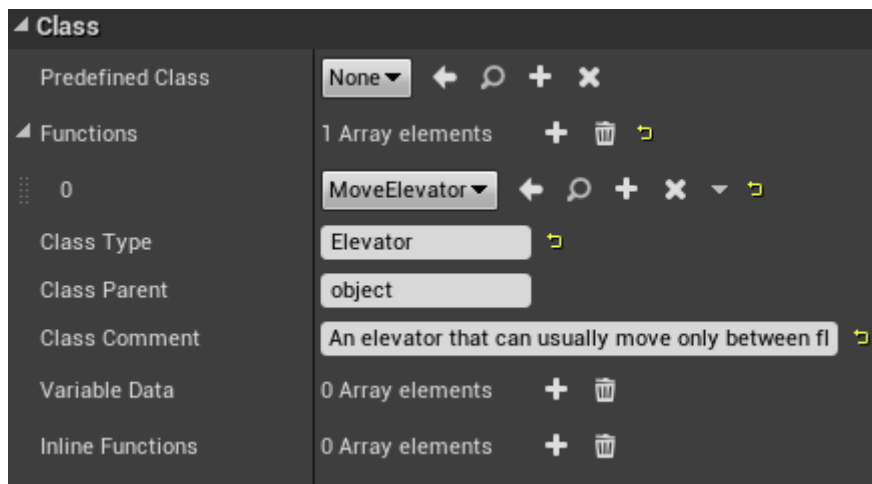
Class

| | |
|---|---|
| Predefined Class | None |
| Functions | 1 Array elements |
| 0 | MoveElevator |
| Class Type | Elevator |
| Class Parent | object |
| Class Comment | An elevator that can usually move only between fl |
| Variable Data | 0 Array elements |
| Inline Functions | 0 Array elements |